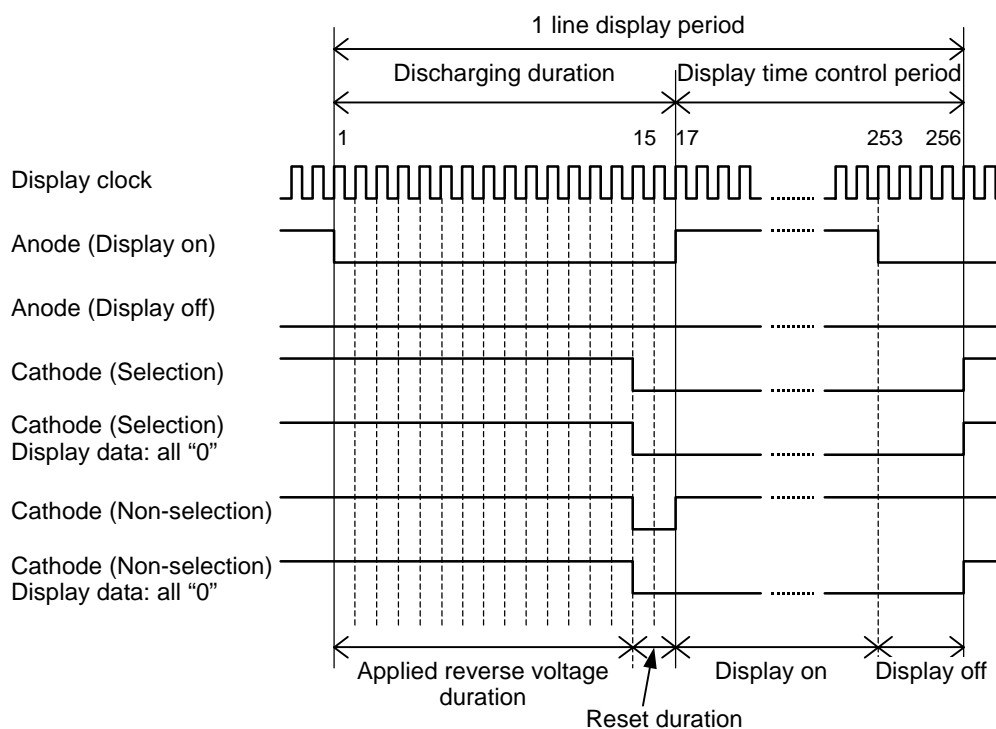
1 line display period

Discharging duration

Display time control period

1

15

17

253

256

Display clock

Anode (Display on)

Anode (Display off)

Cathode (Selection)

Cathode (Selection)
Display data: all “0”

Cathode (Non-selection)

Cathode (Non-selection)
Display data: all “0”

Applied reverse voltage duration

Display on

Display off

Reset duration